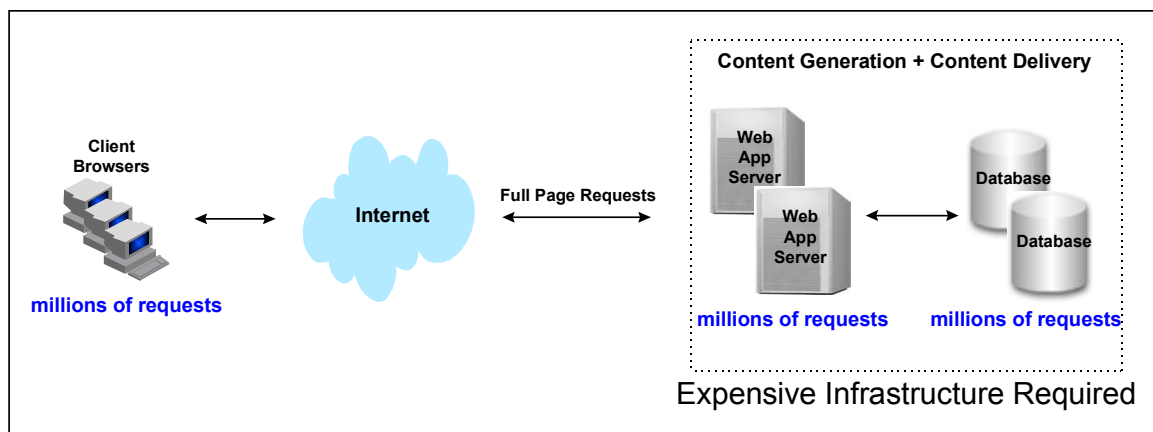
Content Generation + Content Delivery

Client Browsers

millions of requests

Internet

Full Page Requests

Web App Server

Web App Server

Database

Database

millions of requests

millions of requests

Expensive Infrastructure Required